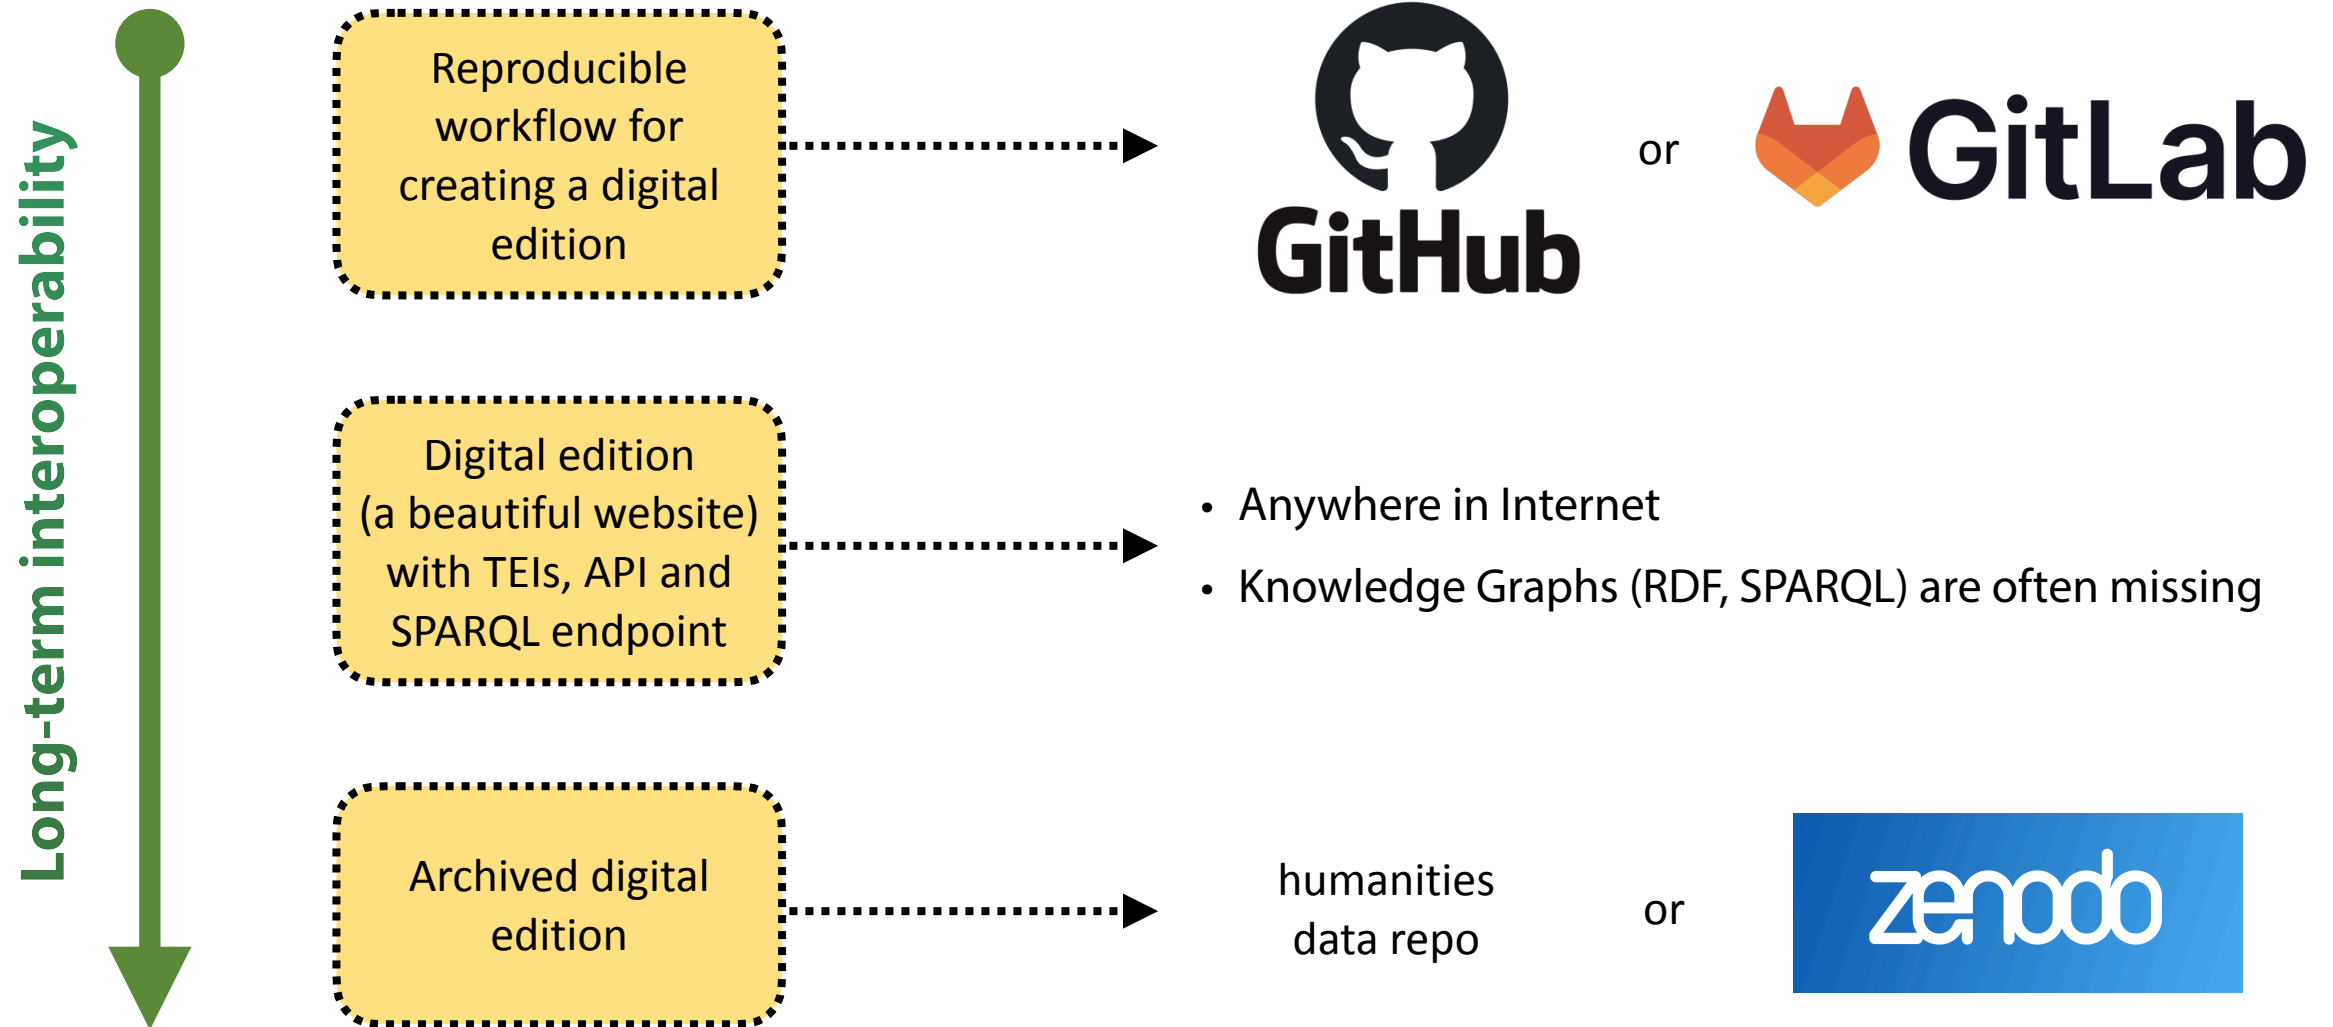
Long-term interoperability

Reproducible workflow for creating a digital edition

GitHub

or

GitLab

Digital edition (a beautiful website) with TEIs, API and SPARQL endpoint

• Anywhere in Internet
• Knowledge Graphs (RDF, SPARQL) are often missing

Archived digital edition

humanities data repo

or

zenodo